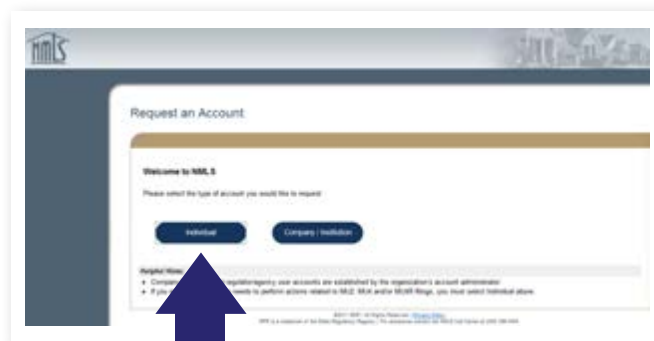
NMLS

Request an Account

Welcome to NMLS

Please select the type of account you would like to request:

Individual

Company / Institution

Helpful Hints:

• Company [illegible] regulator/agency user accounts are established by the organization's account administrator.

• If you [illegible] needs to perform actions related to MU2, MU4 and/or MU4R filings, you must select Individual above.

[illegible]